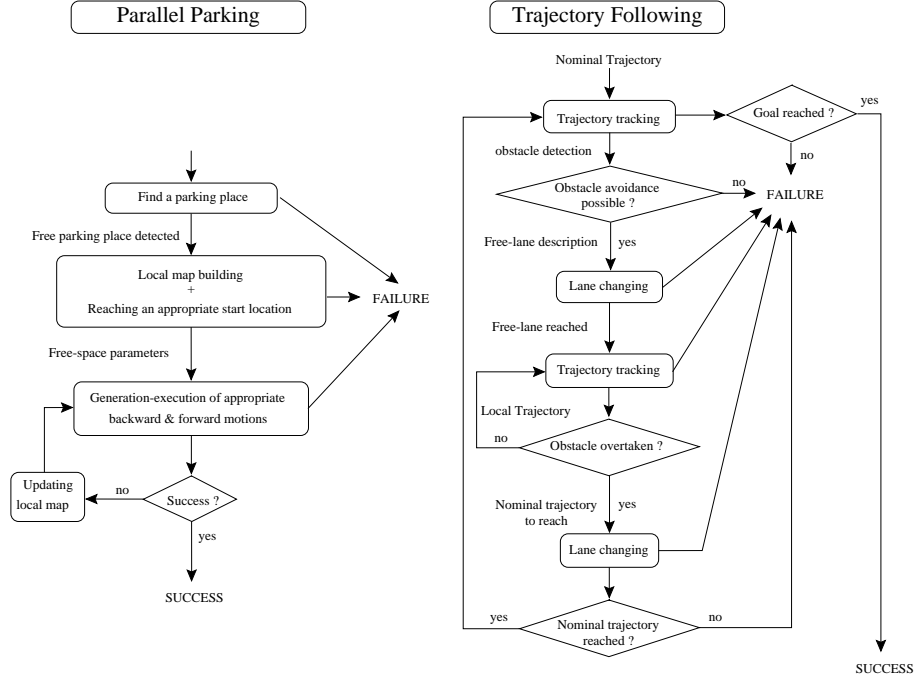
Parallel Parking

Find a parking place

Free parking place detected

Local map building
+
Reaching an appropriate start location

FAILURE

Free-space parameters

Generation-execution of appropriate backward & forward motions

Updating local map

no

Success ?

yes

SUCCESS

Trajectory Following

Nominal Trajectory

Trajectory tracking

Goal reached ?

yes

no

obstacle detection

Obstacle avoidance possible ?

no

FAILURE

Free-lane description

yes

Lane changing

Free-lane reached

Trajectory tracking

Local Trajectory

no

Obstacle overtaken ?

Nominal trajectory to reach

yes

Lane changing

yes

Nominal trajectory reached ?

no

SUCCESS